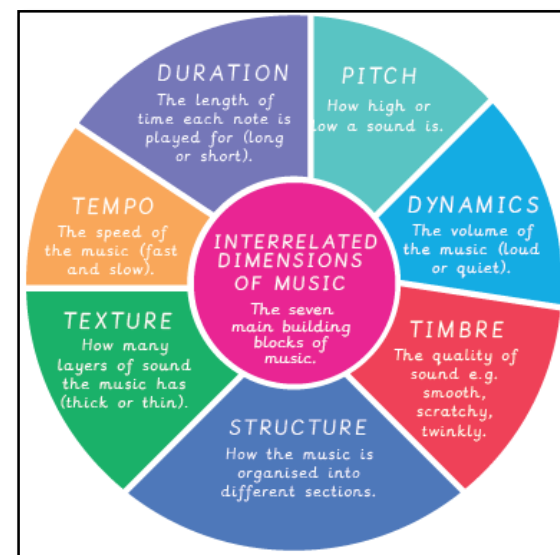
INTERRELATED DIMENSIONS OF MUSIC

The seven main building blocks of music.

DURATION

The length of time each note is played for (long or short).

PITCH

How high or low a sound is.

DYNAMICS

The volume of the music (loud or quiet).

TIMBRE

The quality of sound e.g. smooth, scratchy, twinkly.

STRUCTURE

How the music is organised into different sections.

TEXTURE

How many layers of sound the music has (thick or thin).

TEMPO

The speed of the music (fast and slow).